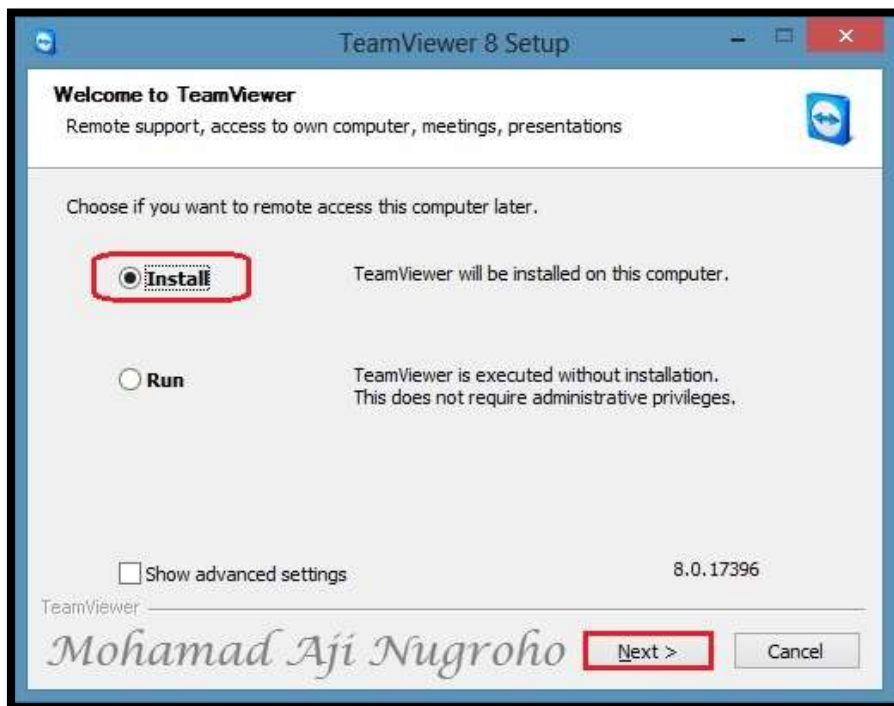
TeamViewer 8 Setup

Welcome to TeamViewer
Remote support, access to own computer, meetings, presentations

Choose if you want to remote access this computer later.

Install TeamViewer will be installed on this computer.

Run TeamViewer is executed without installation. This does not require administrative privileges.

Show advanced settings 8.0.17396

TeamViewer

Mohamad Aji Nugroho

Next >

Cancel